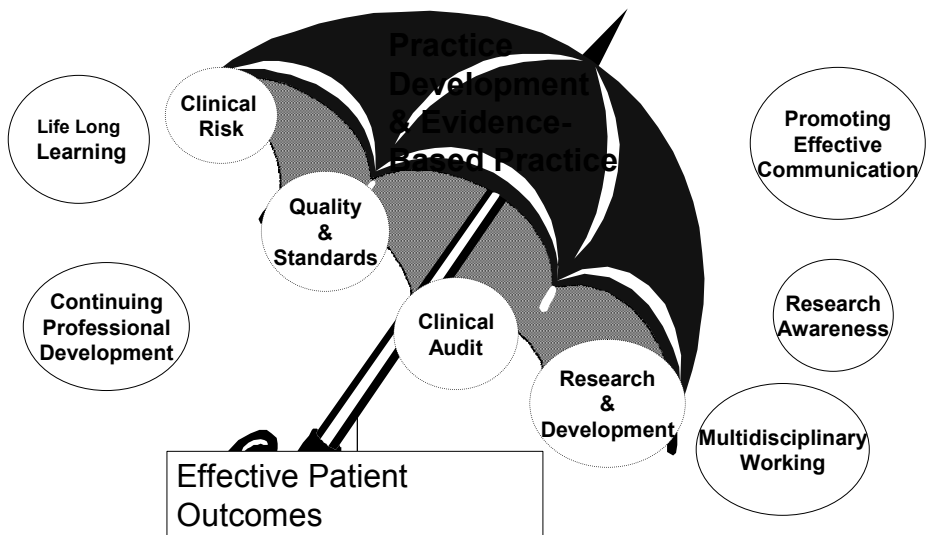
Practice Development & Evidence-Based Practice

Life Long Learning

Clinical Risk

Quality & Standards

Continuing Professional Development

Clinical Audit

Research & Development

Promoting Effective Communication

Research Awareness

Multidisciplinary Working

Effective Patient Outcomes